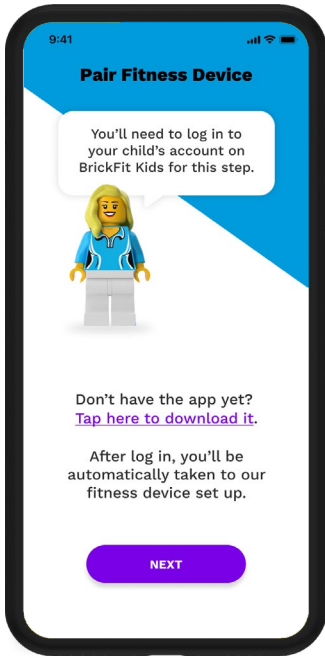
9:41

Pair Fitness Device

You'll need to log in to your child's account on BrickFit Kids for this step.

Don't have the app yet? Tap here to download it.

After log in, you'll be automatically taken to our fitness device set up.

NEXT